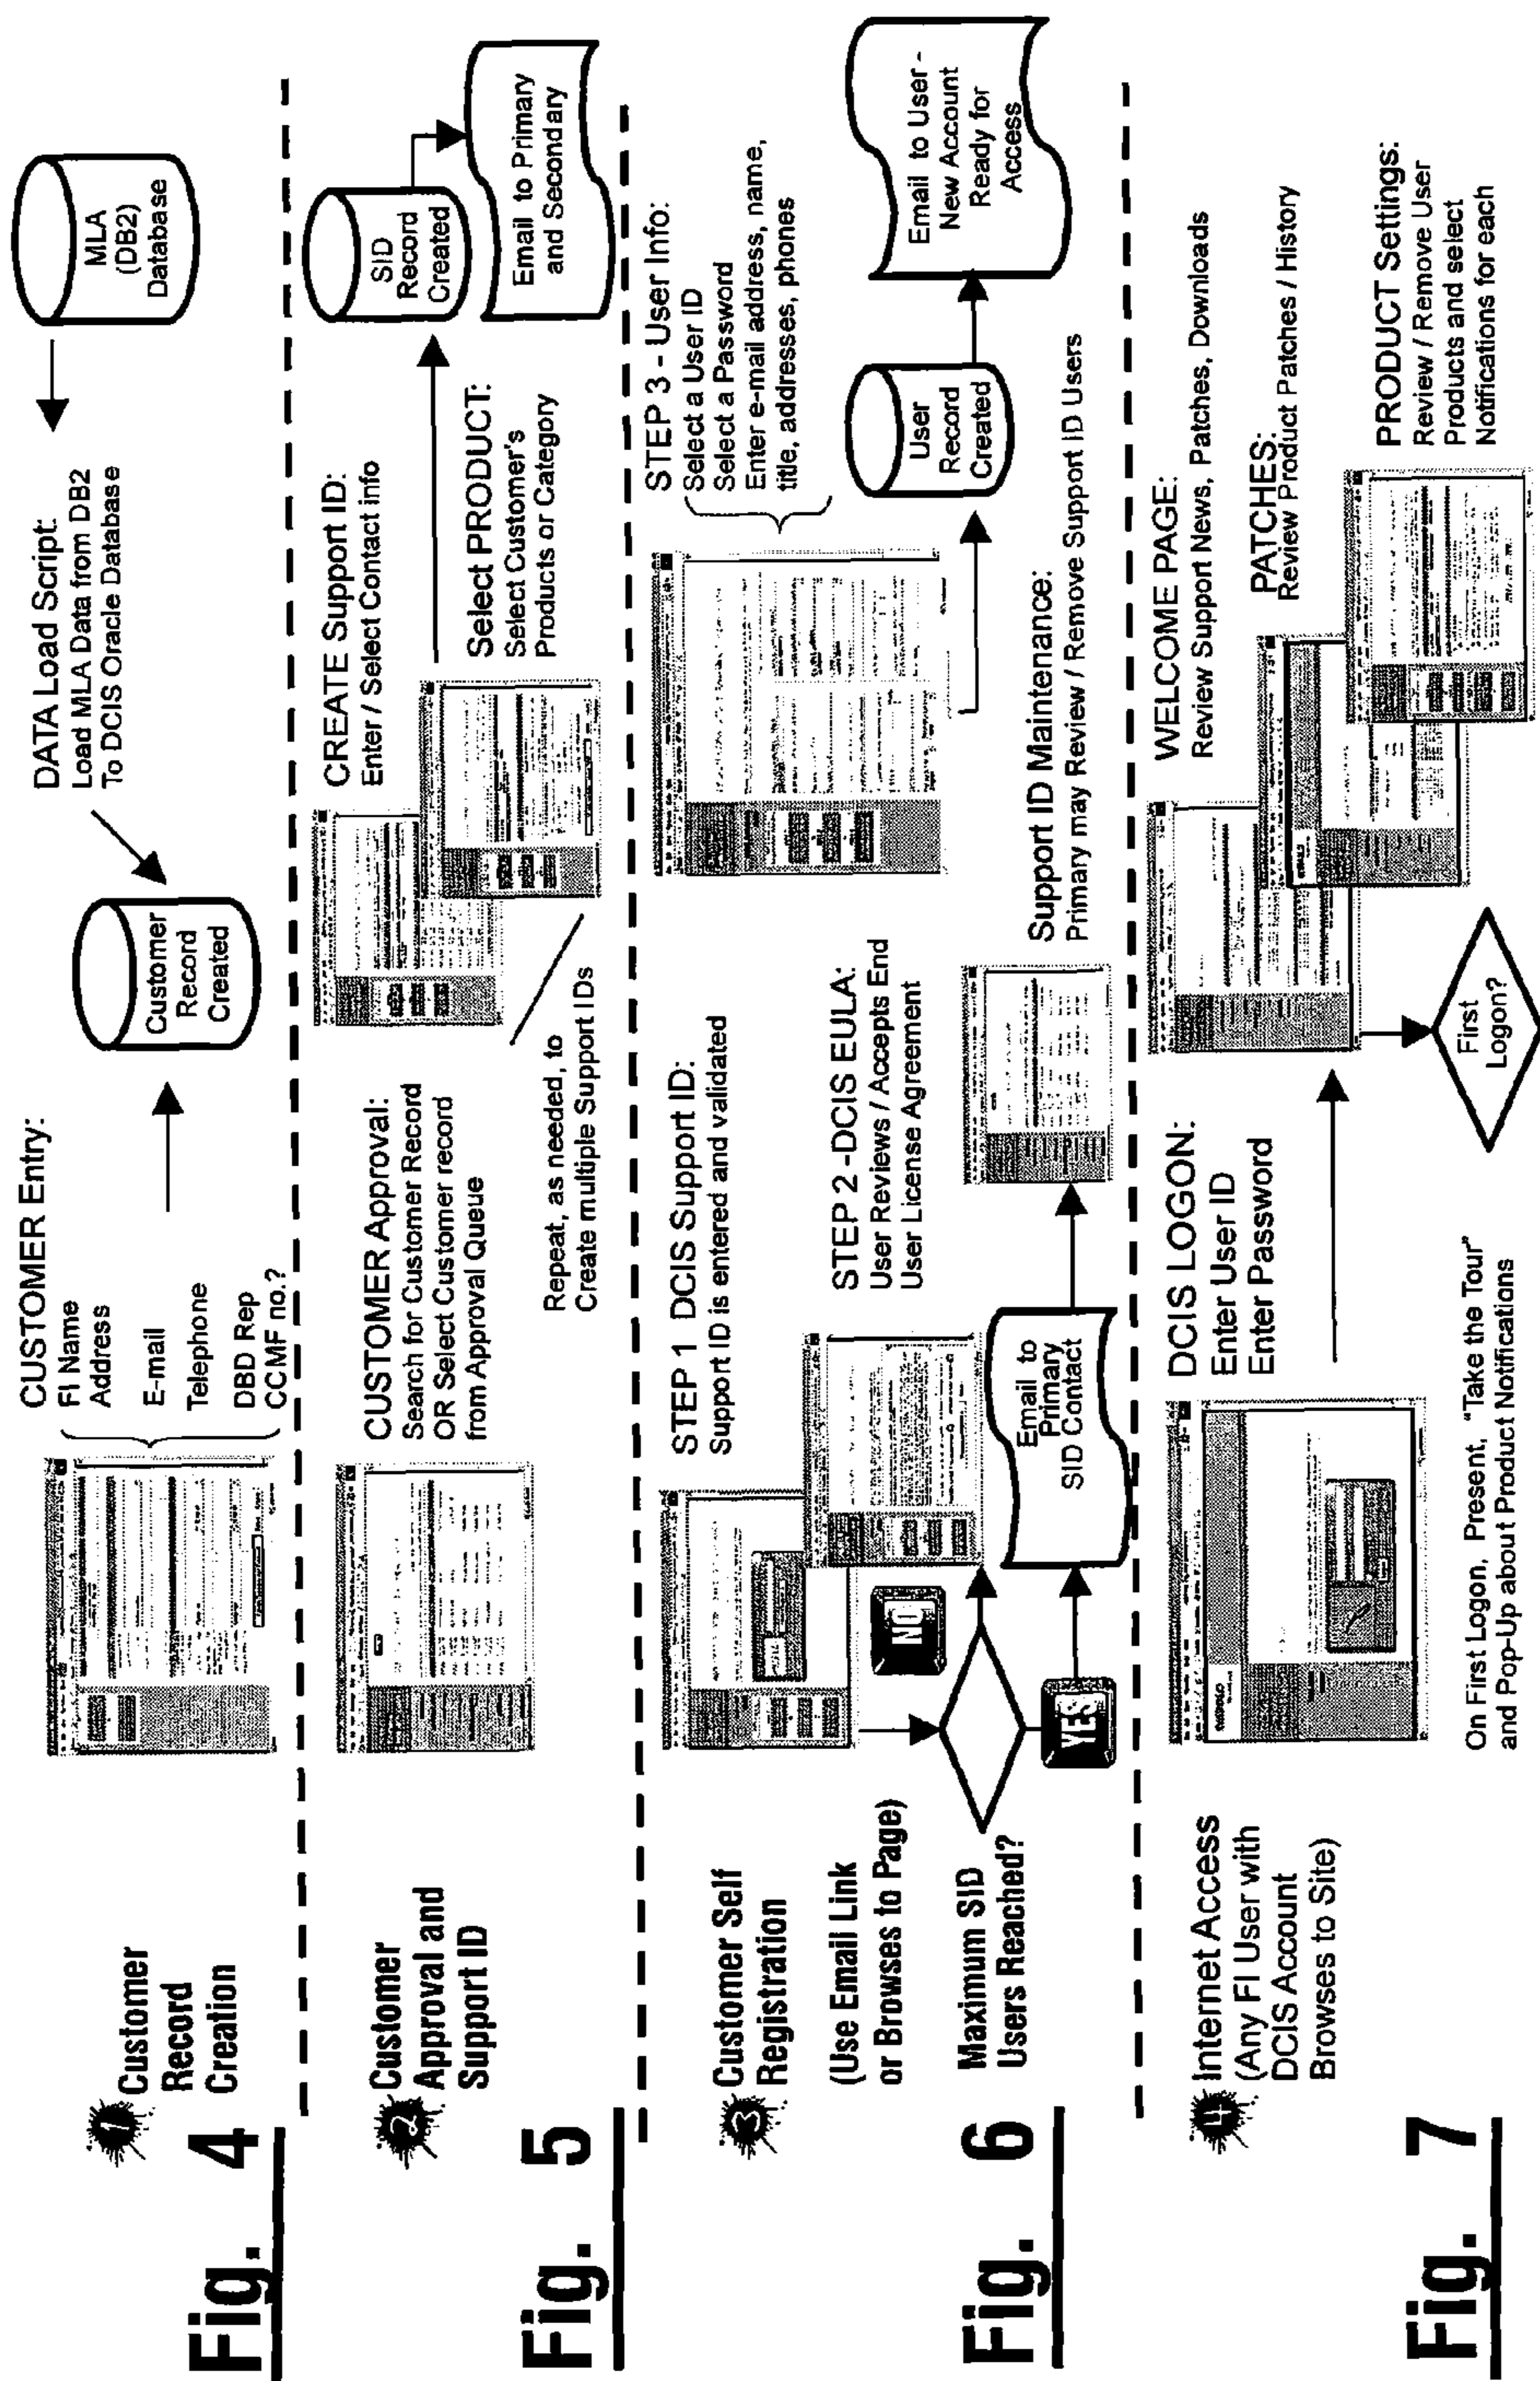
Fig. 4

1 Customer Record Creation

CUSTOMER Entry:
FI Name
Address
E-mail
Telephone
DBD Rep
CCMF no.?

Customer Record Created

DATA Load Script:
Load MLA Data from DB2
To DCIS Oracle Database

MLA (DB2) Database

Fig. 5

2 Customer Approval and Support ID

CUSTOMER Approval:
Search for Customer Record
OR Select Customer record from Approval Queue

Repeat, as needed, to Create multiple Support IDs

CREATE Support ID:
Enter / Select Contact info

Select PRODUCT:
Select Customer's Products or Category

SID Record Created

Email to Primary and Secondary

Fig. 6

3 Customer Self Registration

(Use Email Link or Browses to Page)

Maximum SID Users Reached?

NO

YES

STEP 1 DCIS Support ID:
Support ID is entered and validated

Email to Primary SID Contact

STEP 2 -DCIS EULA:
User Reviews / Accepts End User License Agreement

Support ID Maintenance:
Primary may Review / Remove Support ID Users

STEP 3 - User Info:
Select a User ID
Select a Password
Enter e-mail address, name, title, addresses, phones

User Record Created

Email to User - New Account Ready for Access

Fig. 7

4 Internet Access
(Any FI User with DCIS Account Browses to Site)

DCIS LOGON:
Enter User ID
Enter Password

On First Logon, Present, "Take the Tour" and Pop-Up about Product Notifications

First Logon?

WELCOME PAGE:
Review Support News, Patches, Downloads

PATCHES:
Review Product Patches / History

PRODUCT Settings:
Review / Remove User Products and select Notifications for each